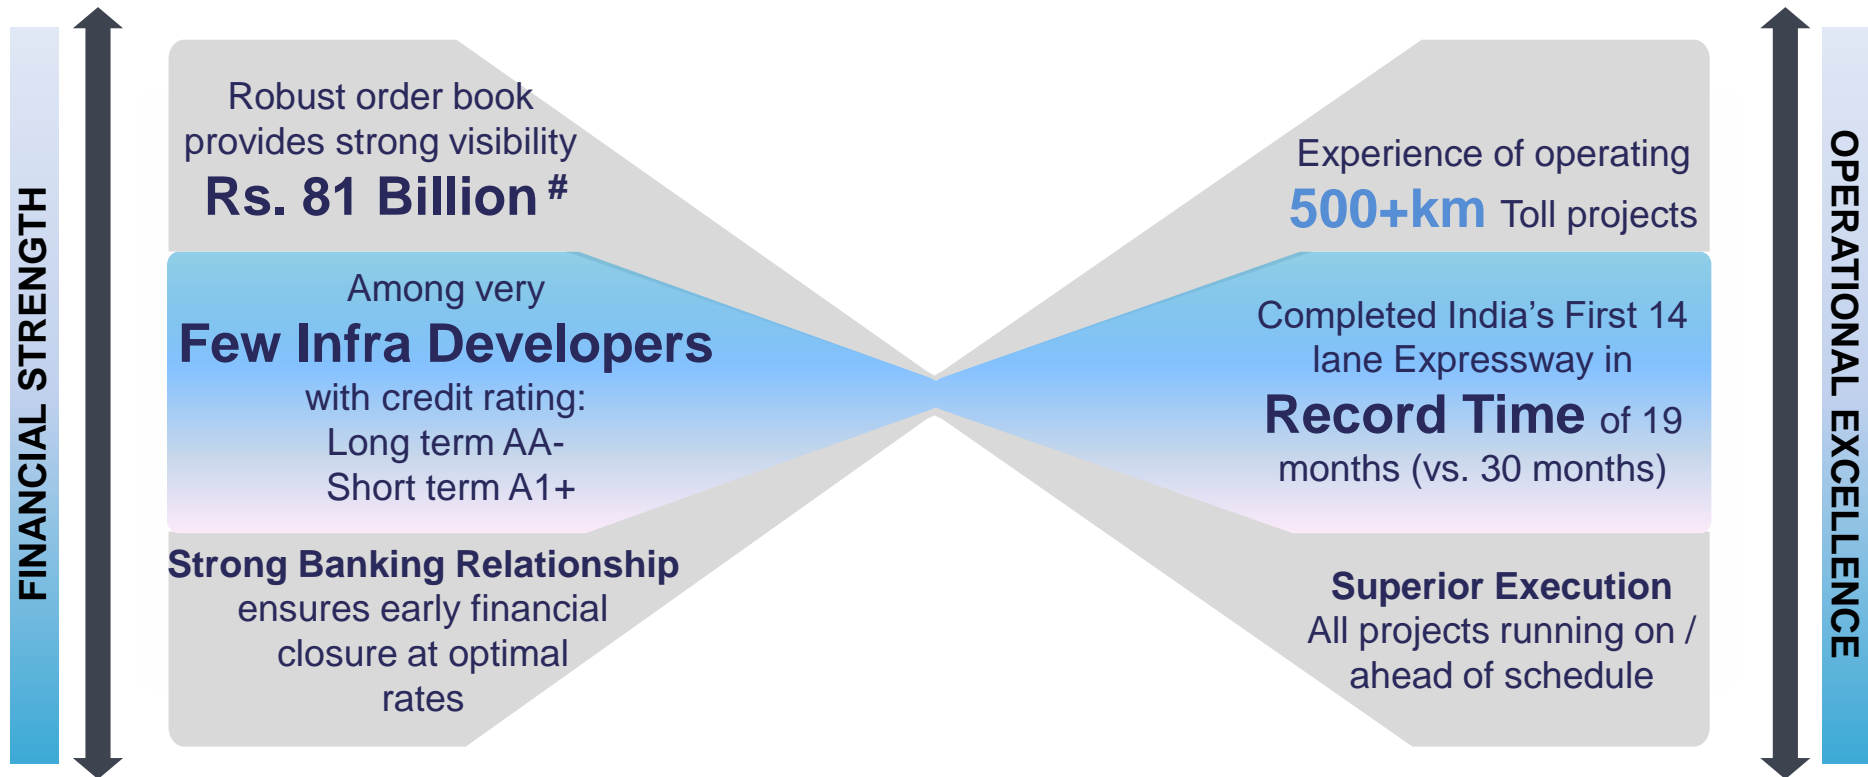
FINANCIAL STRENGTH

Robust order book provides strong visibility
Rs. 81 Billion $^{\#}$

Among very
Few Infra Developers
with credit rating:
Long term AA-
Short term A1+

Strong Banking Relationship
ensures early financial closure at optimal rates

Experience of operating
500+km Toll projects

Completed India's First 14 lane Expressway in
Record Time of 19 months (vs. 30 months)

Superior Execution
All projects running on / ahead of schedule

OPERATIONAL EXCELLENCE